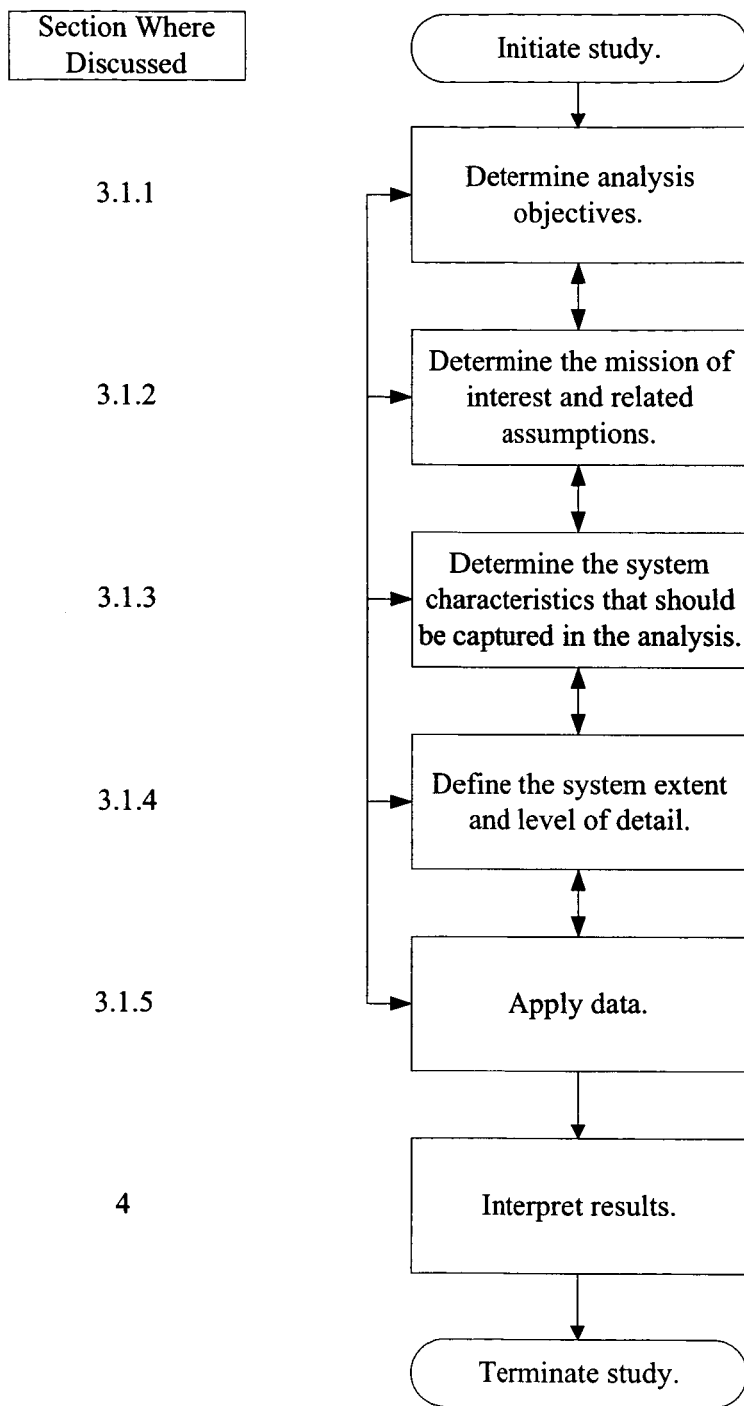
Section Where Discussed

Initiate study.

3.1.1

Determine analysis objectives.

3.1.2

Determine the mission of interest and related assumptions.

3.1.3

Determine the system characteristics that should be captured in the analysis.

3.1.4

Define the system extent and level of detail.

3.1.5

Apply data.

4

Interpret results.

Terminate study.